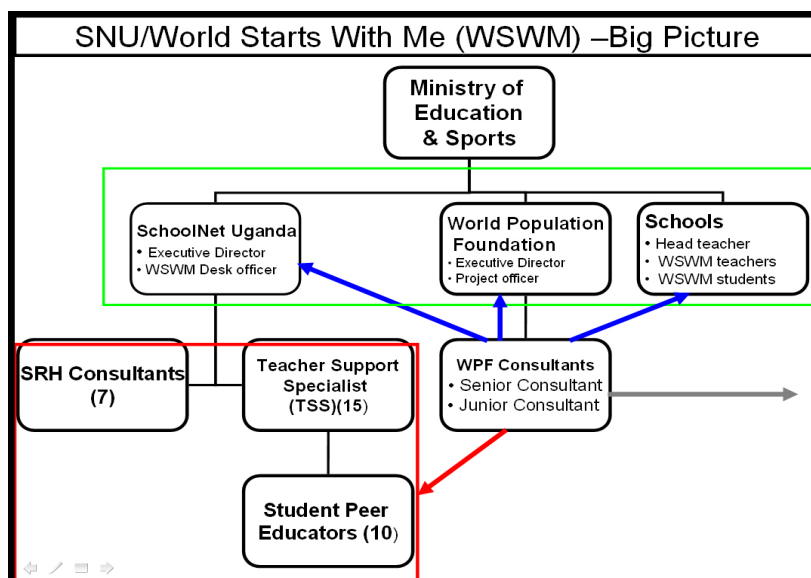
SNU/World Starts With Me (WSWM) –Big Picture

Ministry of Education & Sports

SchoolNet Uganda
• Executive Director
• WSWM Desk officer

World Population Foundation
• Executive Director
• Project officer

Schools
• Head teacher
• WSWM teachers
• WSWM students

SRH Consultants (7)

Teacher Support Specialist (TSS)(15)

WPF Consultants
• Senior Consultant
• Junior Consultant

Student Peer Educators (10)